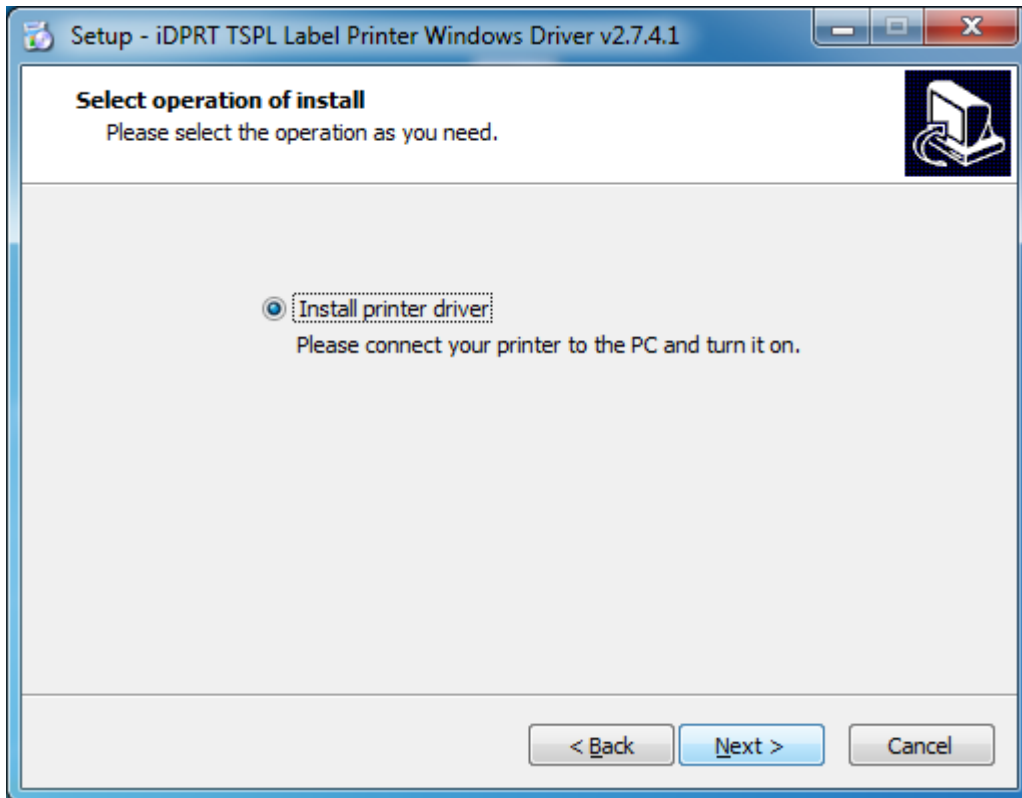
Setup - iDPRT TSPL Label Printer Windows Driver v2.7.4.1

Select operation of install
Please select the operation as you need.

Install printer driver
Please connect your printer to the PC and turn it on.

< Back
Next >
Cancel